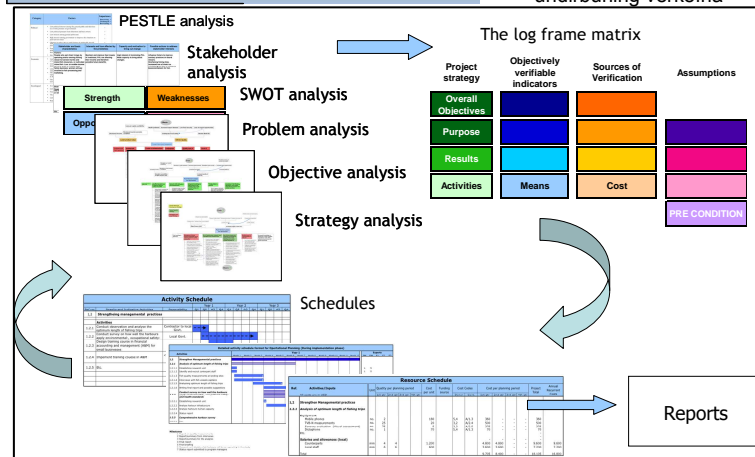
PESTLE analysis

Stakeholder analysis

Strength

Weaknesses

SWOT analysis

Oppo

Problem analysis

Objective analysis

Strategy analysis

The log frame matrix

| Project strategy | Objectively verifiable indicators | Sources of Verification | Assumptions |
|---|---|---|---|
| Overall Objectives | | | |
| Purpose | | | |
| Results | | | |
| Activities | Means | Cost | |
| | | | PRE CONDITION |

Schedules

Activity Schedule

1.1 Strengthening management practices

Resource Schedule

Reports